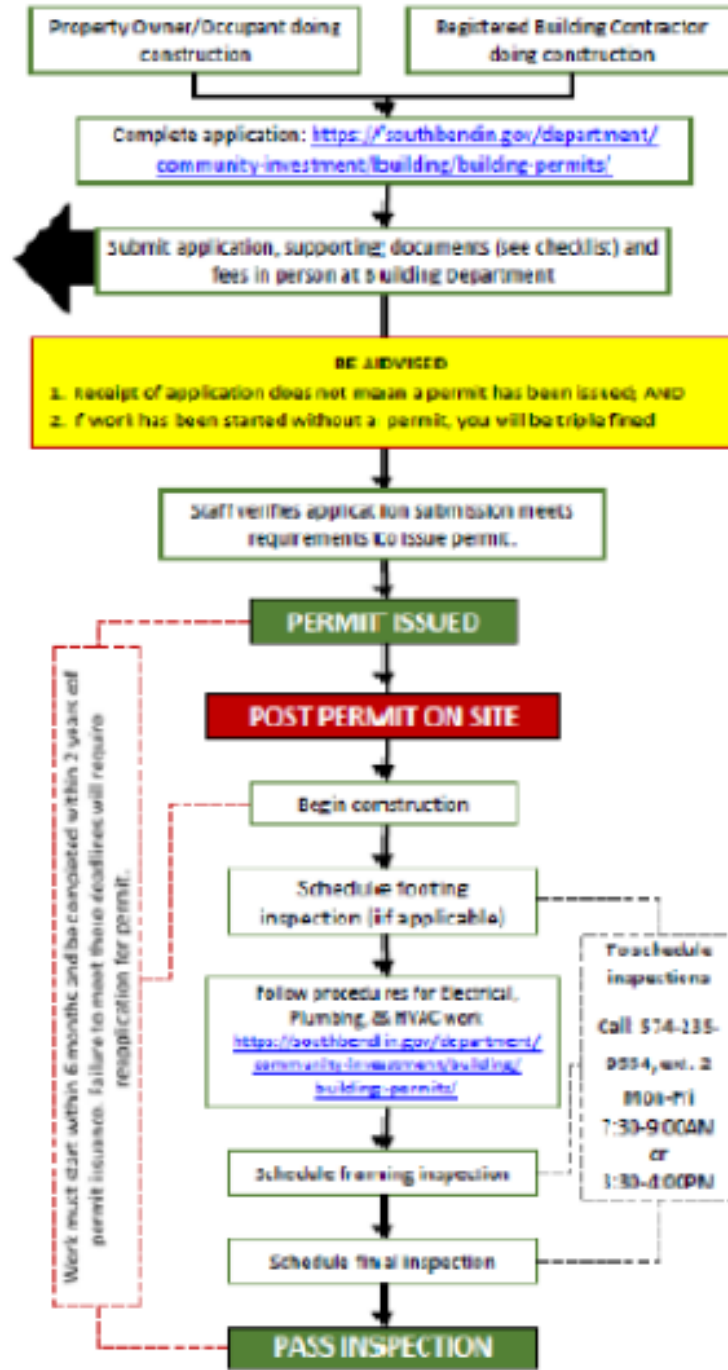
Property Owner/Occupant doing construction

Registered Building Contractor doing construction

Complete application: https://southbendin.gov/department/community-investment/building/building-permits/

Submit application, supporting documents (see checklist) and fees in person at Building Department

BE ADVISED
1. Receipt of application does not mean a permit has been issued; AND
2. If work has been started without a permit, you will be triple fined

Staff verifies application submission meets requirements to issue permit.

PERMIT ISSUED

POST PERMIT ON SITE

Begin construction

Schedule footing inspection (if applicable)

Follow procedures for Electrical, Plumbing, & HVAC work: https://southbendin.gov/department/community-investment/building/building-permits/

Schedule framing inspection

Schedule final inspection

PASS INSPECTION

Work must start within 6 months and be completed within 2 years of permit issuance. Failure to meet these deadlines will require reapplication for permit.

To schedule inspections

Call 574-235-9554, ext. 2 Mon-Fri 7:30-9:00AM or 1:30-4:00PM